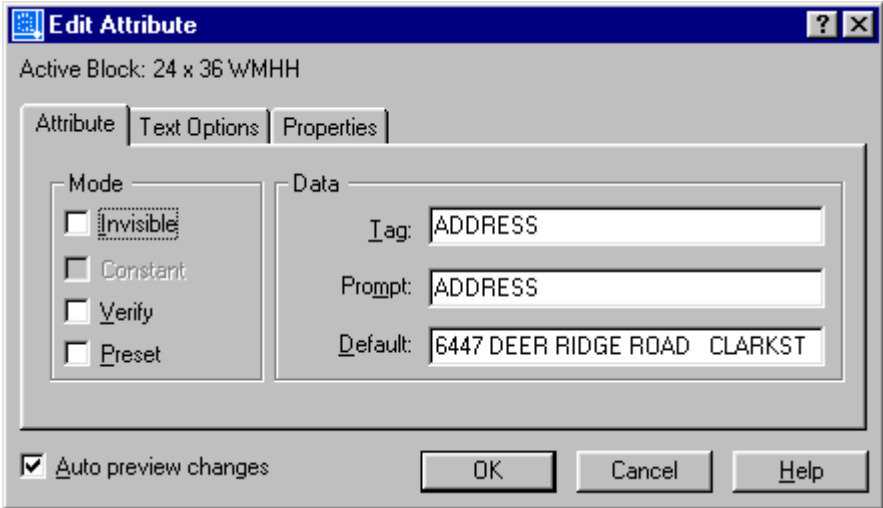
Edit Attribute

?

Active Block: 24 x 36 WMHH

Attribute | Text Options | Properties

Mode

Invisible

Constant

Verify

Preset

Data

Tag: ADDRESS

Prompt: ADDRESS

Default: 6447 DEER RIDGE ROAD CLARKST

Auto preview changes

OK

Cancel

Help